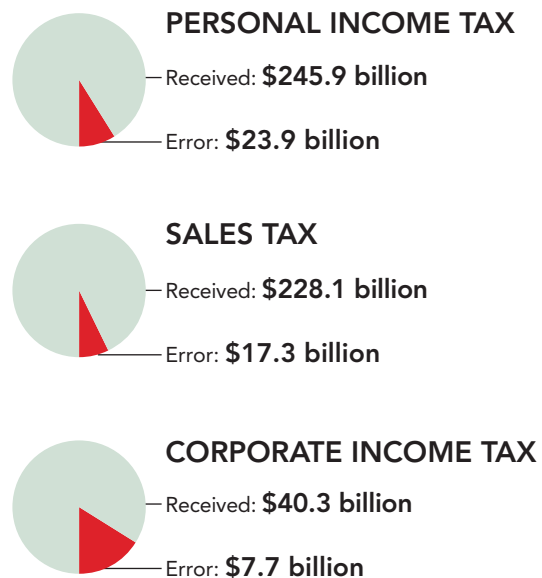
PERSONAL INCOME TAX

Received: **$245.9 billion**

Error: **$23.9 billion**

SALES TAX

Received: **$228.1 billion**

Error: **$17.3 billion**

CORPORATE INCOME TAX

Received: **$40.3 billion**

Error: **$7.7 billion**